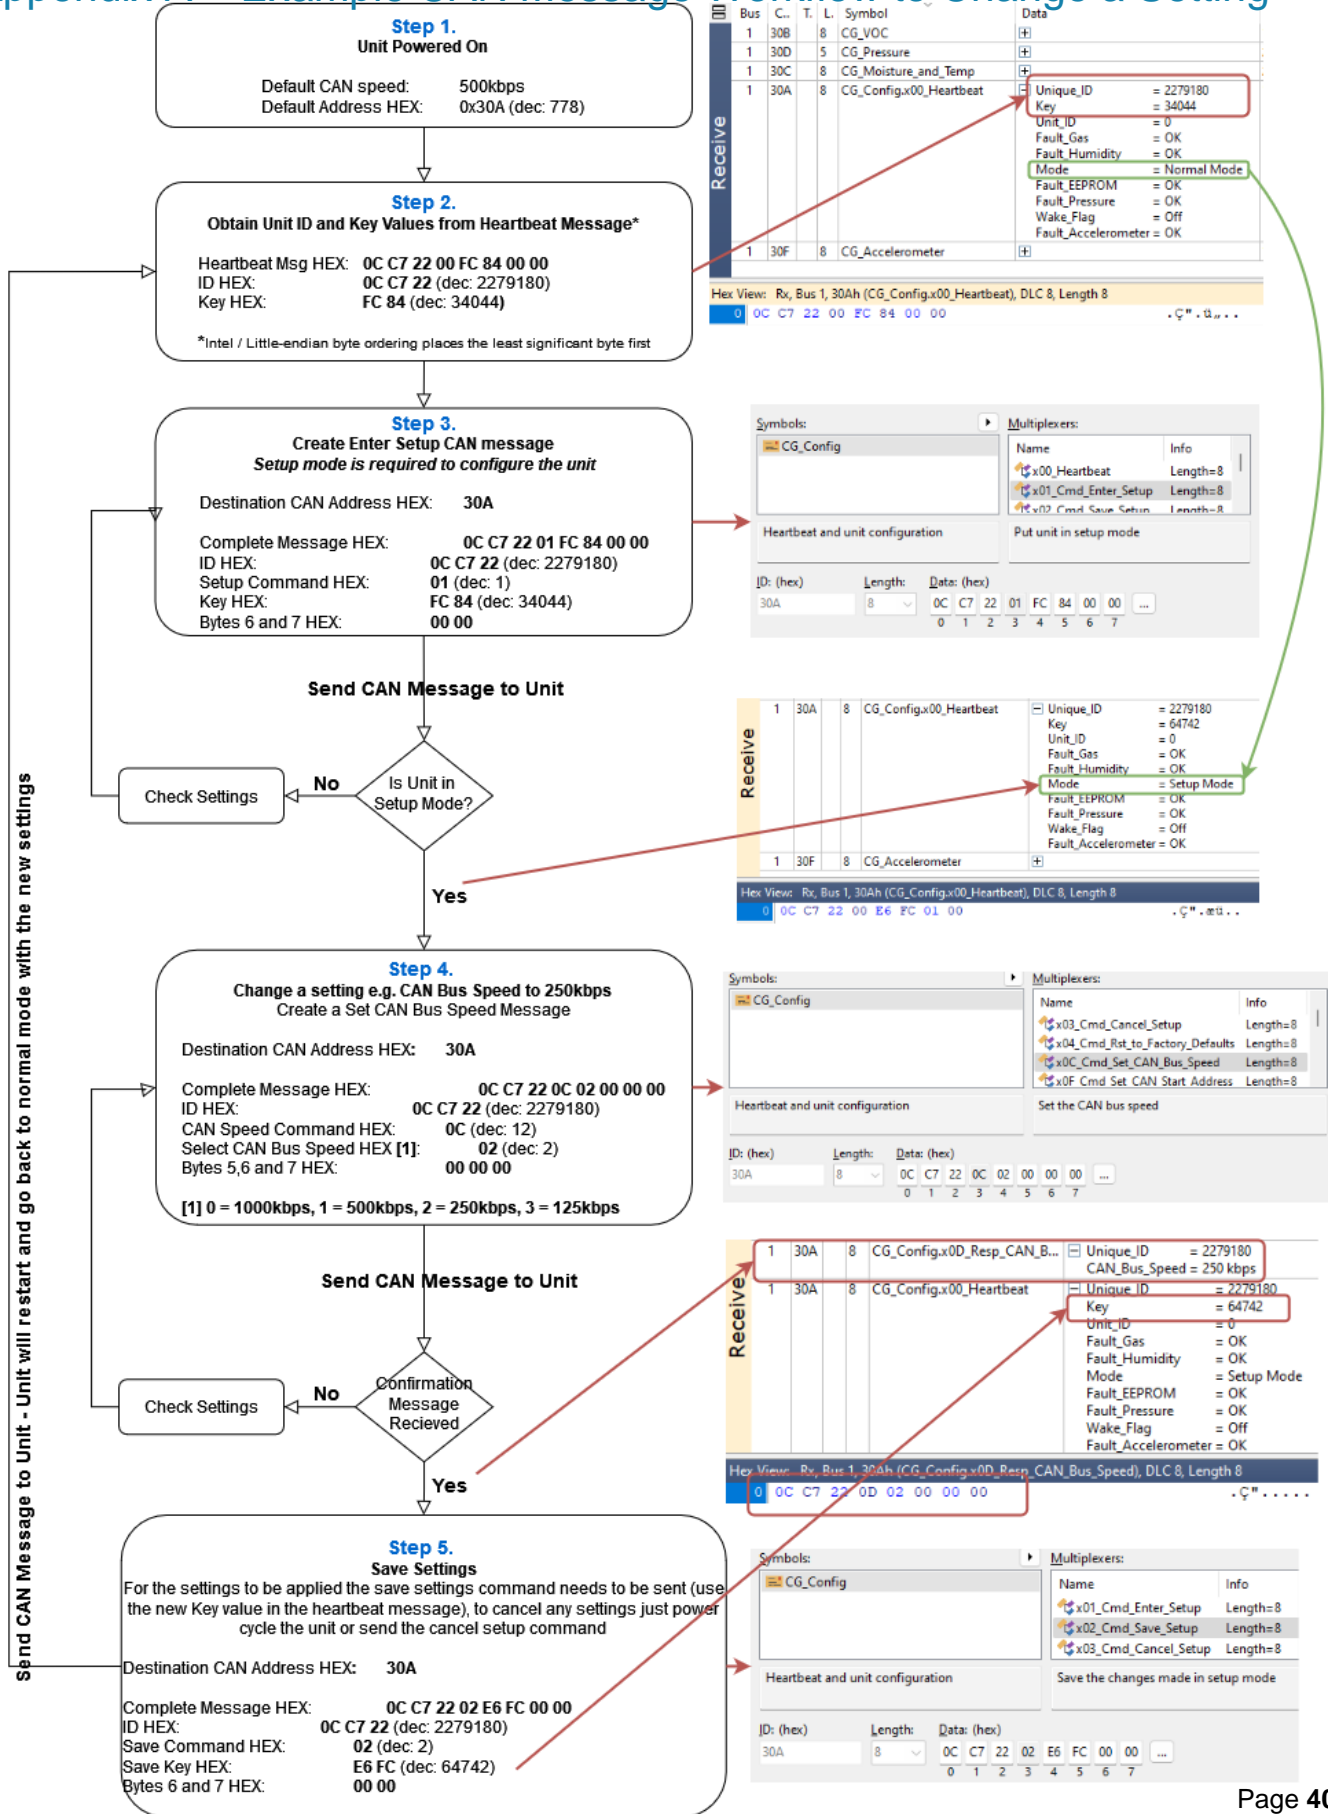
Step 1.
Unit Powered On

Default CAN speed: 500kbps
Default Address HEX: 0x30A (dec: 778)

Step 2.
Obtain Unit ID and Key Values from Heartbeat Message*

Heartbeat Msg HEX: 0C C7 22 00 FC 84 00 00
ID HEX: 0C C7 22 (dec: 2279180)
Key HEX: FC 84 (dec: 34044)

*Intel / Little-endian byte ordering places the least significant byte first

Step 3.
Create Enter Setup CAN message
Setup mode is required to configure the unit

Destination CAN Address HEX: 30A

Complete Message HEX: 0C C7 22 01 FC 84 00 00
ID HEX: 0C C7 22 (dec: 2279180)
Setup Command HEX: 01 (dec: 1)
Key HEX: FC 84 (dec: 34044)
Bytes 6 and 7 HEX: 00 00

Send CAN Message to Unit

Check Settings
No
Is Unit in Setup Mode?
Yes

Step 4.
Change a setting e.g. CAN Bus Speed to 250kbps
Create a Set CAN Bus Speed Message

Destination CAN Address HEX: 30A

Complete Message HEX: 0C C7 22 0C 02 00 00 00
ID HEX: 0C C7 22 (dec: 2279180)
CAN Speed Command HEX: 0C (dec: 12)
Select CAN Bus Speed HEX [1]: 02 (dec: 2)
Bytes 5,6 and 7 HEX: 00 00 00

[1] 0 = 1000kbps, 1 = 500kbps, 2 = 250kbps, 3 = 125kbps

Send CAN Message to Unit

Check Settings
No
Confirmation Message Recieved
Yes

Step 5.
Save Settings
For the settings to be applied the save settings command needs to be sent (use the new Key value in the heartbeat message), to cancel any settings just power cycle the unit or send the cancel setup command

Destination CAN Address HEX: 30A

Complete Message HEX: 0C C7 22 02 E6 FC 00 00
ID HEX: 0C C7 22 (dec: 2279180)
Save Command HEX: 02 (dec: 2)
Save Key HEX: E6 FC (dec: 64742)
Bytes 6 and 7 HEX: 00 00

Send CAN Message to Unit - Unit will restart and go back to normal mode with the new settings

| Bus | C.. | T. | L. | Symbol | Data |
|---|---|---|---|---|---|
| 1 | 30B | | 8 | CG_VOC | |
| 1 | 30D | | 5 | CG_Pressure | |
| 1 | 30C | | 8 | CG_Moisture_and_Temp | |
| 1 | 30A | | 8 | CG_Config.x00_Heartbeat | Unique_ID = 2279180, Key = 34044, Unit_ID = 0, Fault_Gas = OK, Fault_Humidity = OK, Mode = Normal Mode, Fault_EEPROM = OK, Fault_Pressure = OK, Wake_Flag = Off, Fault_Accelerometer = OK |
| 1 | 30F | | 8 | CG_Accelerometer | |

Receive
Hex View: Rx, Bus 1, 30Ah (CG_Config.x00_Heartbeat), DLC 8, Length 8
0 0C C7 22 00 FC 84 00 00 .Ç".ü„..

Symbols: CG_Config
Multiplexers:
| Name | Info |
|---|---|
| x00_Heartbeat | Length=8 |
| x01_Cmd_Enter_Setup | Length=8 |
| x02_Cmd_Save_Setup | Length=8 |
Heartbeat and unit configuration
Put unit in setup mode
ID: (hex) 30A Length: 8 Data: (hex) 0C C7 22 01 FC 84 00 00 ...
0 1 2 3 4 5 6 7

Receive
| 1 | 30A | 8 | CG_Config.x00_Heartbeat | Unique_ID = 2279180, Key = 64742, Unit_ID = 0, Fault_Gas = OK, Fault_Humidity = OK, Mode = Setup Mode, Fault_EEPROM = OK, Fault_Pressure = OK, Wake_Flag = Off, Fault_Accelerometer = OK |
| 1 | 30F | 8 | CG_Accelerometer | |
Hex View: Rx, Bus 1, 30Ah (CG_Config.x00_Heartbeat), DLC 8, Length 8
0 0C C7 22 00 E6 FC 01 00 .Ç".æü..

Symbols: CG_Config
Multiplexers:
| Name | Info |
|---|---|
| x03_Cmd_Cancel_Setup | Length=8 |
| x04_Cmd_Rst_to_Factory_Defaults | Length=8 |
| x0C_Cmd_Set_CAN_Bus_Speed | Length=8 |
| x0F_Cmd_Set_CAN_Start_Address | Length=8 |
Heartbeat and unit configuration
Set the CAN bus speed
ID: (hex) 30A Length: 8 Data: (hex) 0C C7 22 0C 02 00 00 00 ...
0 1 2 3 4 5 6 7

Receive
| 1 | 30A | 8 | CG_Config.x0D_Resp_CAN_B... | Unique_ID = 2279180, CAN_Bus_Speed = 250 kbps |
| 1 | 30A | 8 | CG_Config.x00_Heartbeat | Unique_ID = 2279180, Key = 64742, Unit_ID = 0, Fault_Gas = OK, Fault_Humidity = OK, Mode = Setup Mode, Fault_EEPROM = OK, Fault_Pressure = OK, Wake_Flag = Off, Fault_Accelerometer = OK |
Hex View: Rx, Bus 1, 30Ah (CG_Config.x0D_Resp_CAN_Bus_Speed), DLC 8, Length 8
0 0C C7 22 0D 02 00 00 00 .Ç".....

Symbols: CG_Config
Multiplexers:
| Name | Info |
|---|---|
| x01_Cmd_Enter_Setup | Length=8 |
| x02_Cmd_Save_Setup | Length=8 |
| x03_Cmd_Cancel_Setup | Length=8 |
Heartbeat and unit configuration
Save the changes made in setup mode
ID: (hex) 30A Length: 8 Data: (hex) 0C C7 22 02 E6 FC 00 00 ...
0 1 2 3 4 5 6 7

Page 40